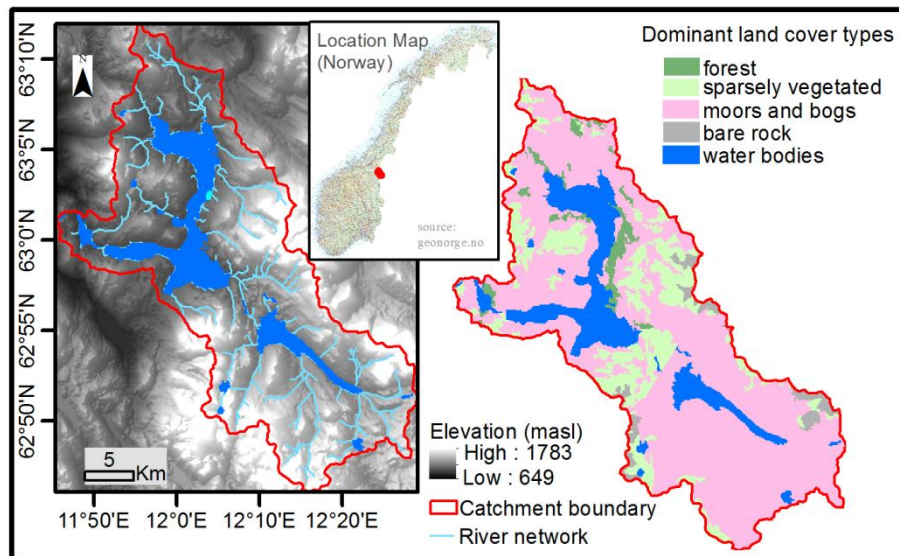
63°10'N
63°5'N
63°0'N
62°55'N
62°50'N

N

Location Map
(Norway)

source:
geonorge.no

Dominant land cover types
forest
sparsely vegetated
moors and bogs
bare rock
water bodies

5
Km

11°50'E 12°0'E 12°10'E 12°20'E

Elevation (masl)
High : 1783
Low : 649
Catchment boundary
River network